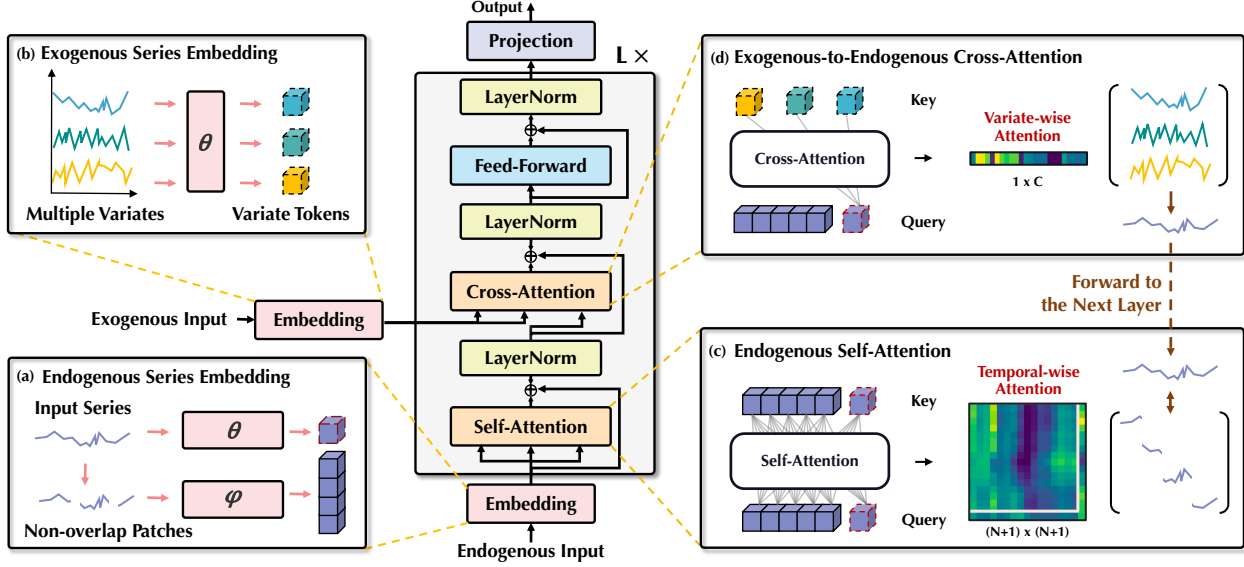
Output

Projection

L ×

LayerNorm

Feed-Forward

LayerNorm

Cross-Attention

LayerNorm

Self-Attention

Embedding

Endogenous Input

Exogenous Input

Embedding

(b) Exogenous Series Embedding

$\theta$

Multiple Variates

Variate Tokens

(a) Endogenous Series Embedding

Input Series

$\theta$

$\varphi$

Non-overlap Patches

(d) Exogenous-to-Endogenous Cross-Attention

Key

Cross-Attention

Variate-wise Attention

1 x C

Query

Forward to the Next Layer

(c) Endogenous Self-Attention

Temporal-wise Attention

Key

Self-Attention

Query

(N+1) x (N+1)